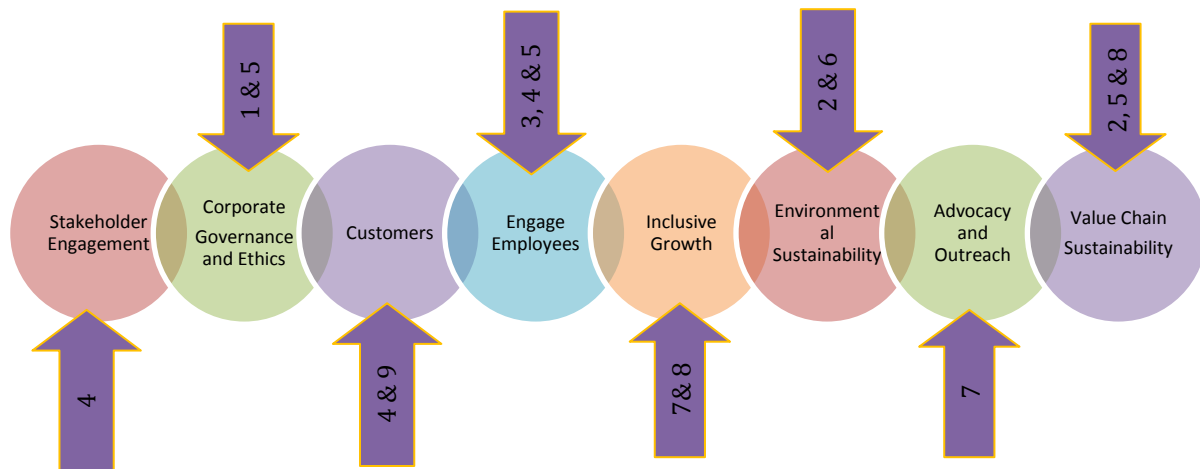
1 & 5

3, 4 & 5

2 & 6

2, 5 & 8

Stakeholder Engagement

Corporate Governance and Ethics

Customers

Engage Employees

Inclusive Growth

Environmental Sustainability

Advocacy and Outreach

Value Chain Sustainability

4

4 & 9

7& 8

7